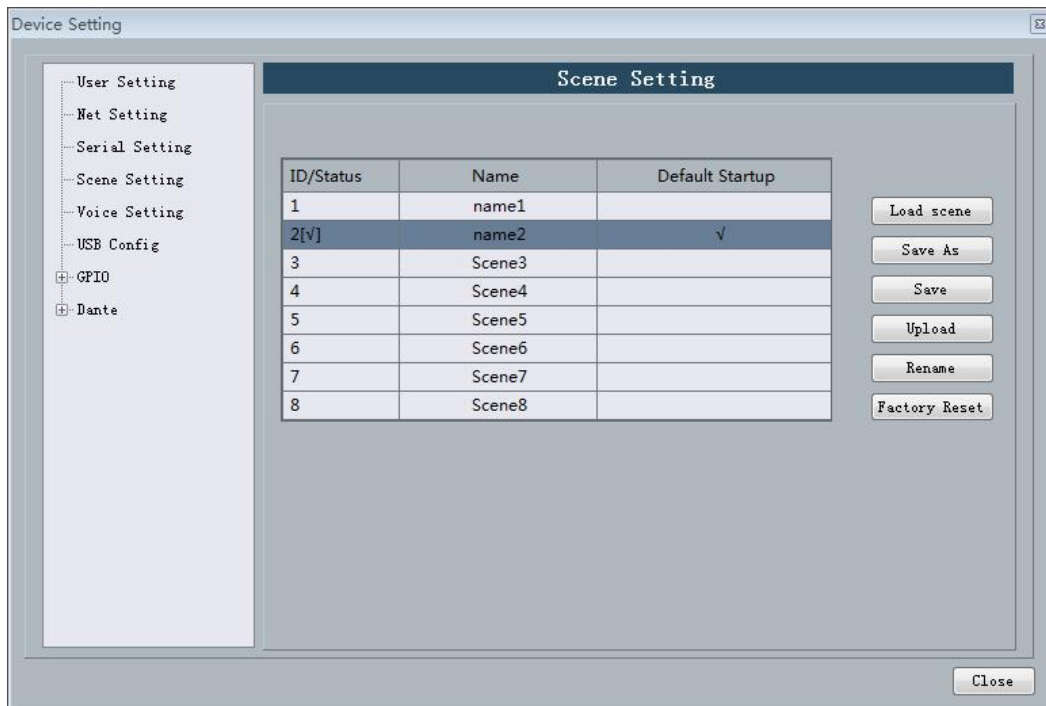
Device Setting

User Setting
Net Setting
Serial Setting
Scene Setting
Voice Setting
USB Config
GPIO
Dante

Scene Setting

| ID/Status | Name | Default Startup |
|---|---|---|
| 1 | name1 | |
| 2[√] | name2 | √ |
| 3 | Scene3 | |
| 4 | Scene4 | |
| 5 | Scene5 | |
| 6 | Scene6 | |
| 7 | Scene7 | |
| 8 | Scene8 | |

Load scene
Save As
Save
Upload
Rename
Factory Reset

Close